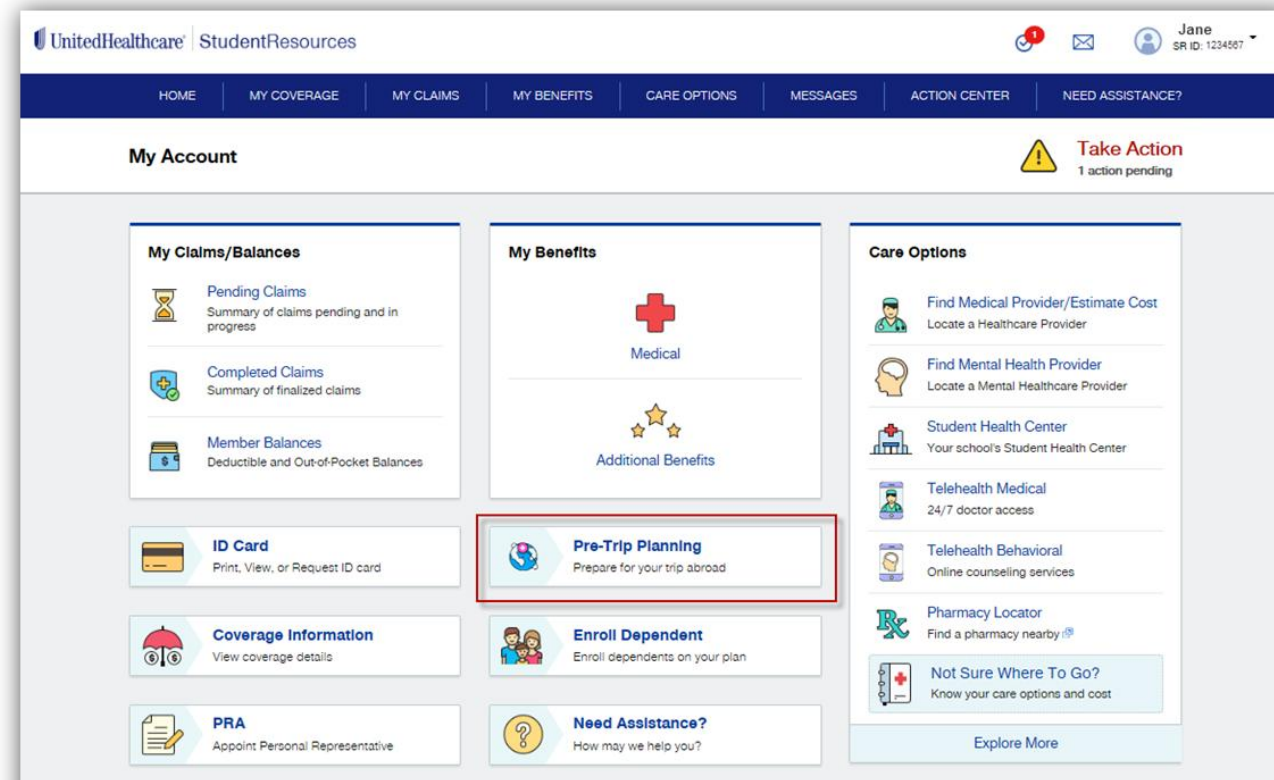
UnitedHealthcare | StudentResources

1

Jane
SR ID: 1234567

HOME | MY COVERAGE | MY CLAIMS | MY BENEFITS | CARE OPTIONS | MESSAGES | ACTION CENTER | NEED ASSISTANCE?

My Account

Take Action
1 action pending

My Claims/Balances

Pending Claims
Summary of claims pending and in progress

Completed Claims
Summary of finalized claims

Member Balances
Deductible and Out-of-Pocket Balances

My Benefits

Medical

Additional Benefits

Care Options

Find Medical Provider/Estimate Cost
Locate a Healthcare Provider

Find Mental Health Provider
Locate a Mental Healthcare Provider

Student Health Center
Your school's Student Health Center

Telehealth Medical
24/7 doctor access

Telehealth Behavioral
Online counseling services

Pharmacy Locator
Find a pharmacy nearby

Not Sure Where To Go?
Know your care options and cost

Explore More

ID Card
Print, View, or Request ID card

Pre-Trip Planning
Prepare for your trip abroad

Coverage Information
View coverage details

Enroll Dependent
Enroll dependents on your plan

PRA
Appoint Personal Representative

Need Assistance?
How may we help you?